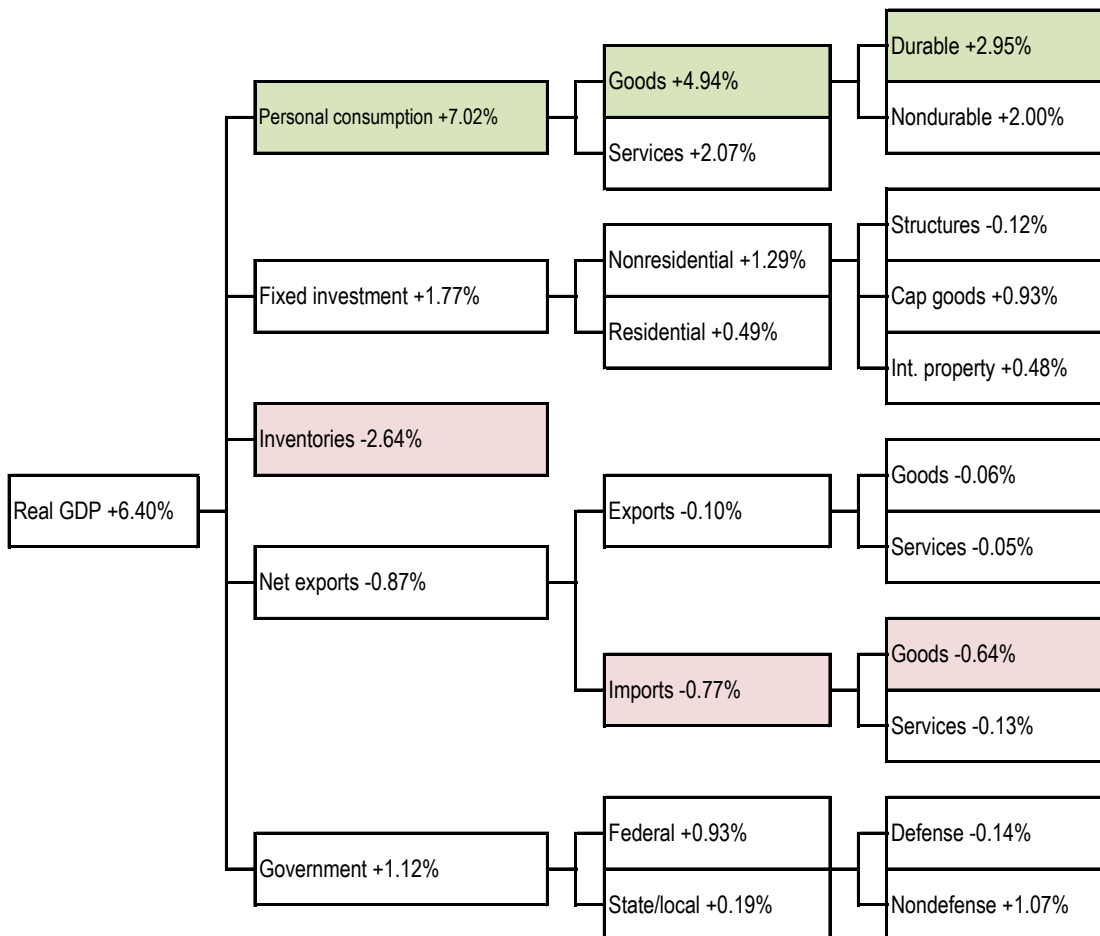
Real GDP +6.40%

Personal consumption +7.02%

Goods +4.94%

Durable +2.95%

Nondurable +2.00%

Services +2.07%

Fixed investment +1.77%

Nonresidential +1.29%

Structures -0.12%

Cap goods +0.93%

Int. property +0.48%

Residential +0.49%

Inventories -2.64%

Net exports -0.87%

Exports -0.10%

Goods -0.06%

Services -0.05%

Imports -0.77%

Goods -0.64%

Services -0.13%

Government +1.12%

Federal +0.93%

Defense -0.14%

Nondefense +1.07%

State/local +0.19%